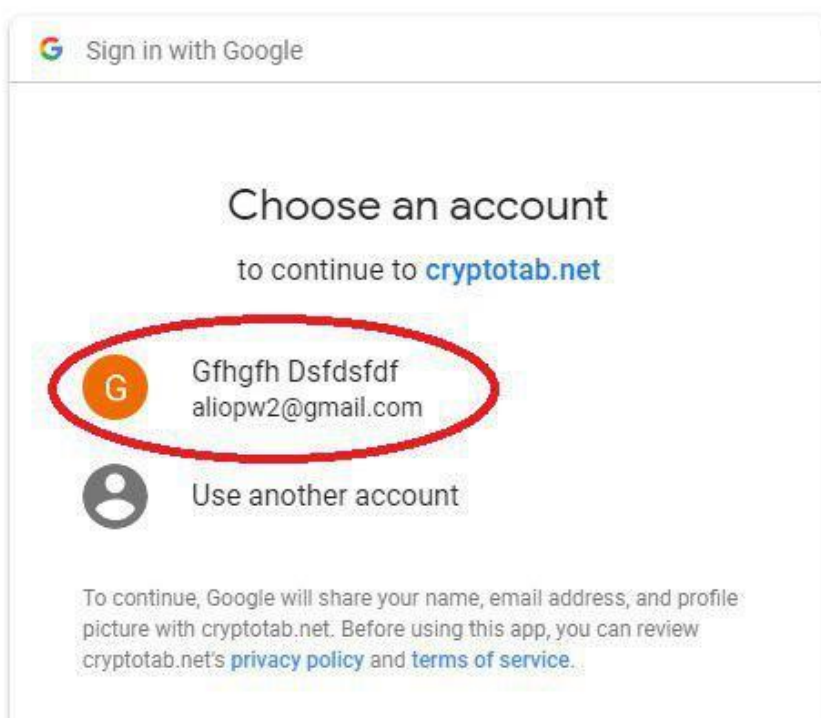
G Sign in with Google

Choose an account

to continue to cryptotab.net

G Gfhgfh Dsfdsfdf
aliopw2@gmail.com

Use another account

To continue, Google will share your name, email address, and profile picture with cryptotab.net. Before using this app, you can review cryptotab.net's privacy policy and terms of service.